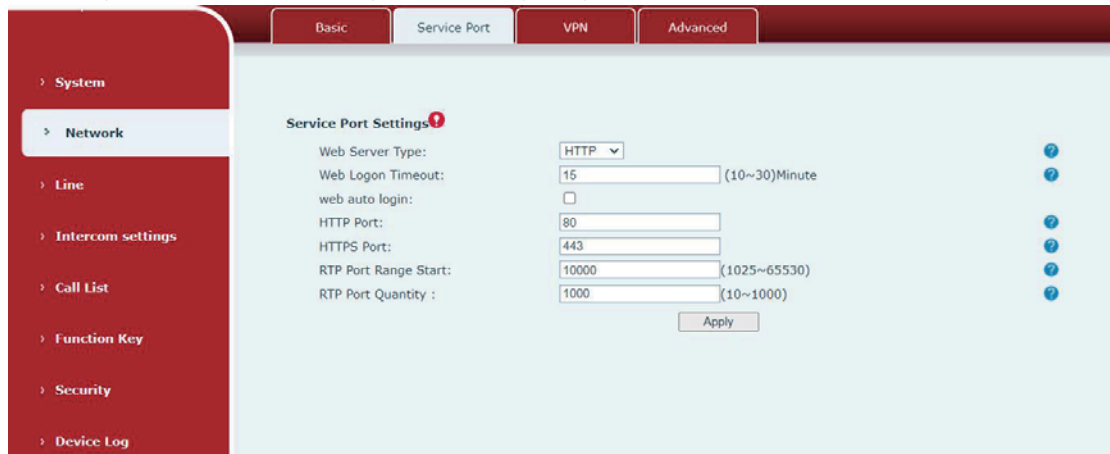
› System

› Network

› Line

› Intercom settings

› Call List

› Function Key

› Security

› Device Log

Basic | Service Port | VPN | Advanced

Service Port Settings

| | |
|---|---|
| Web Server Type: | HTTP |
| Web Logon Timeout: | 15 (10~30)Minute |
| web auto login: | |
| HTTP Port: | 80 |
| HTTPS Port: | 443 |
| RTP Port Range Start: | 10000 (1025~65530) |
| RTP Port Quantity : | 1000 (10~1000) |

Apply